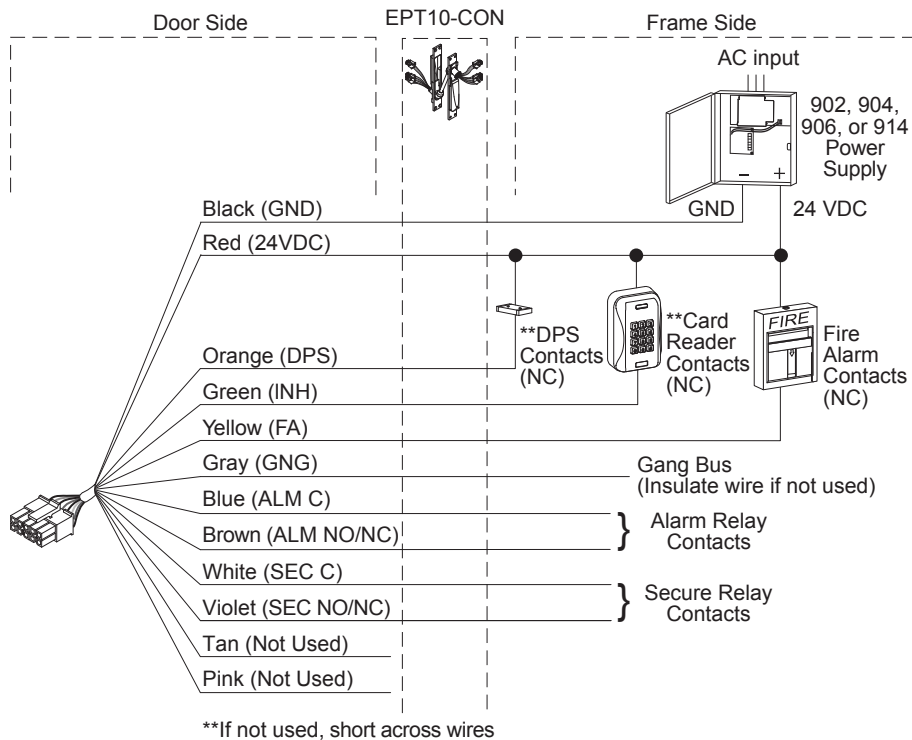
Door Side

EPT10-CON

Frame Side

AC input

902, 904, 906, or 914 Power Supply

– +

GND

24 VDC

Black (GND)

Red (24VDC)

**DPS Contacts (NC)

**Card Reader Contacts (NC)

FIRE

Fire Alarm Contacts (NC)

Orange (DPS)

Green (INH)

Yellow (FA)

Gray (GNG)

Gang Bus (Insulate wire if not used)

Blue (ALM C)

Brown (ALM NO/NC)

Alarm Relay Contacts

White (SEC C)

Violet (SEC NO/NC)

Secure Relay Contacts

Tan (Not Used)

Pink (Not Used)

**If not used, short across wires